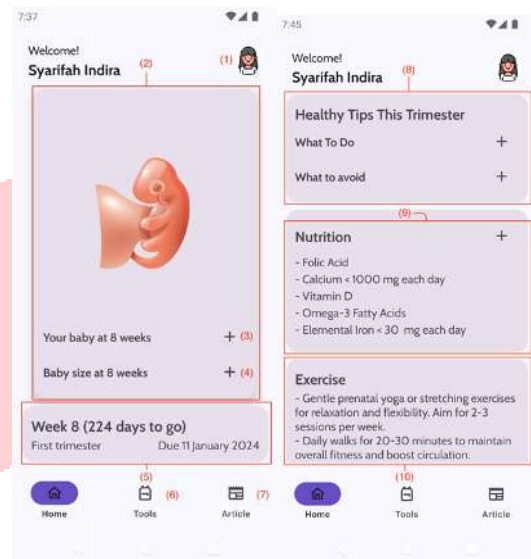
7:37

Welcome!
Syarifah Indira (2) (1)

Your baby at 8 weeks + (3)

Baby size at 8 weeks + (4)

Week 8 (224 days to go)
First trimester Due 11 January 2024

(5)

Home Tools (6) Article (7)

7:45

Welcome!
Syarifah Indira (8)

Healthy Tips This Trimester

What To Do +

What to avoid +

(9)

Nutrition +

- Folic Acid
- Calcium < 1000 mg each day
- Vitamin D
- Omega-3 Fatty Acids
- Elemental Iron < 30 mg each day

Exercise

- Gentle prenatal yoga or stretching exercises for relaxation and flexibility. Aim for 2-3 sessions per week.
- Daily walks for 20-30 minutes to maintain overall fitness and boost circulation.

(10)

Home Tools Article